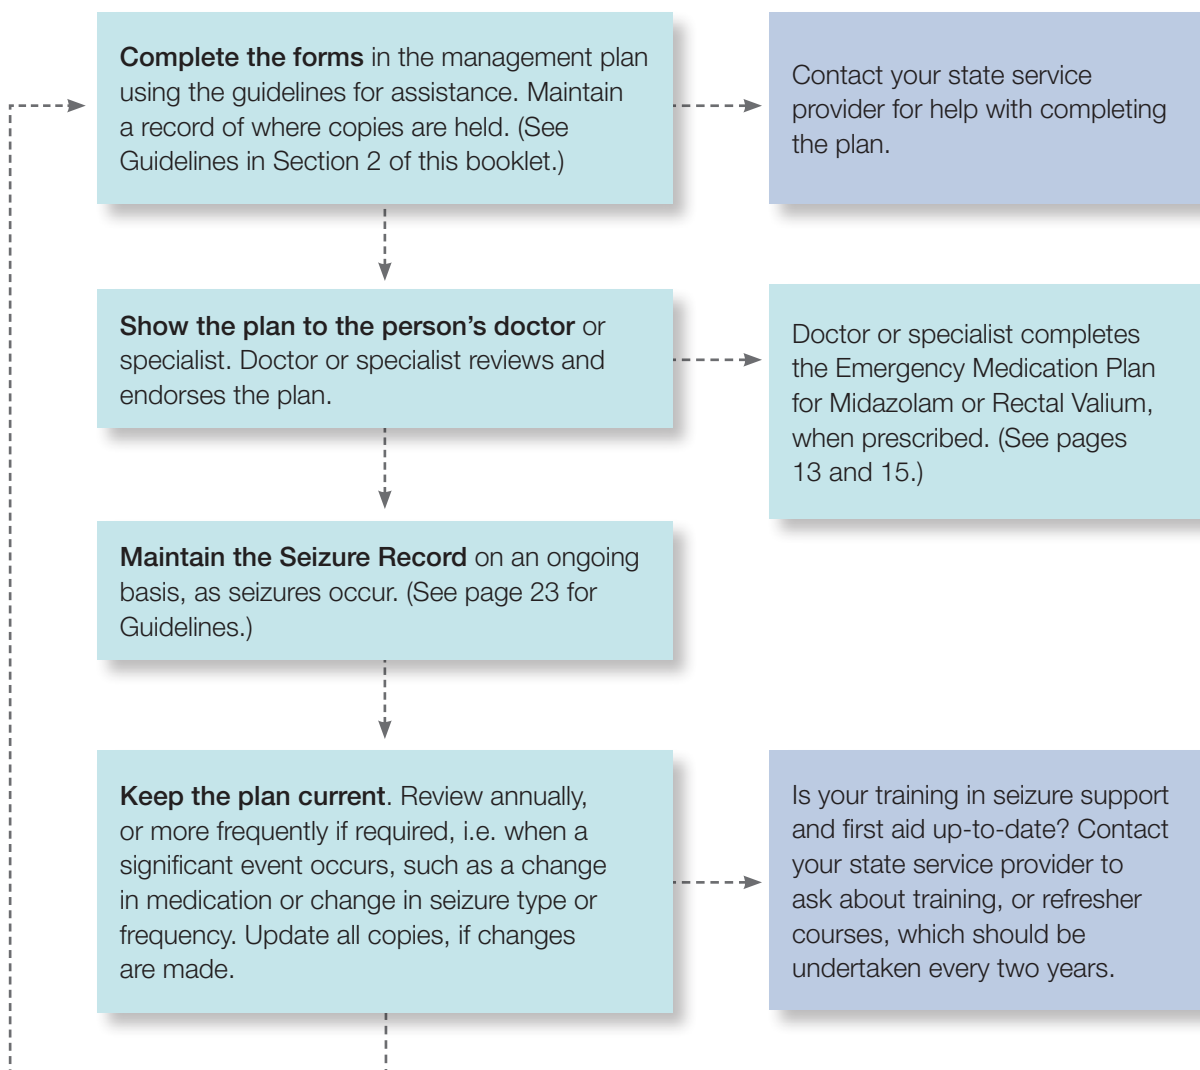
**Complete the forms** in the management plan using the guidelines for assistance. Maintain a record of where copies are held. (See Guidelines in Section 2 of this booklet.)

Contact your state service provider for help with completing the plan.

**Show the plan to the person's doctor** or specialist. Doctor or specialist reviews and endorses the plan.

Doctor or specialist completes the Emergency Medication Plan for Midazolam or Rectal Valium, when prescribed. (See pages 13 and 15.)

**Maintain the Seizure Record** on an ongoing basis, as seizures occur. (See page 23 for Guidelines.)

**Keep the plan current**. Review annually, or more frequently if required, i.e. when a significant event occurs, such as a change in medication or change in seizure type or frequency. Update all copies, if changes are made.

Is your training in seizure support and first aid up-to-date? Contact your state service provider to ask about training, or refresher courses, which should be undertaken every two years.